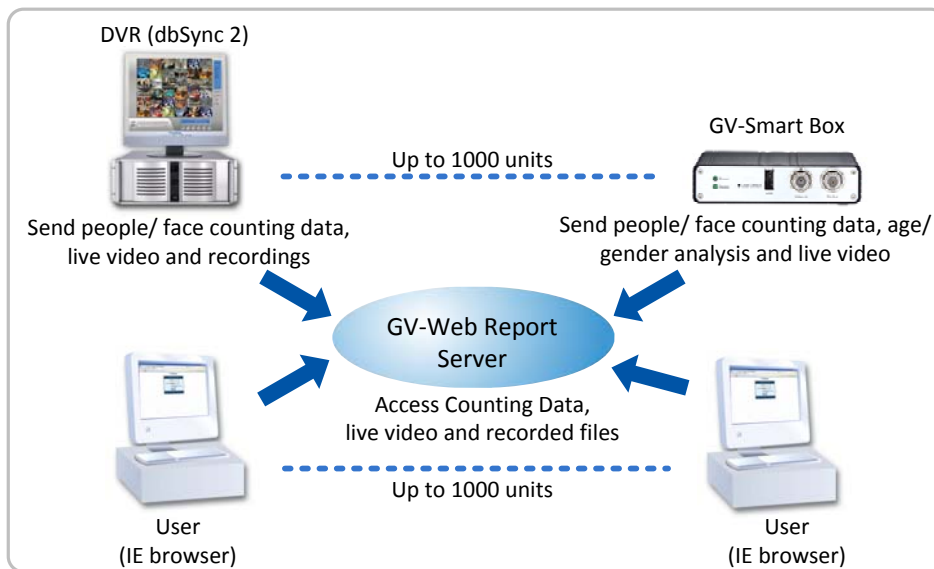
DVR (dbSync 2)

GV-Smart Box

Up to 1000 units

Send people/ face counting data, live video and recordings

Send people/ face counting data, age/ gender analysis and live video

GV-Web Report Server

Access Counting Data, live video and recorded files

Up to 1000 units

User (IE browser)

User (IE browser)